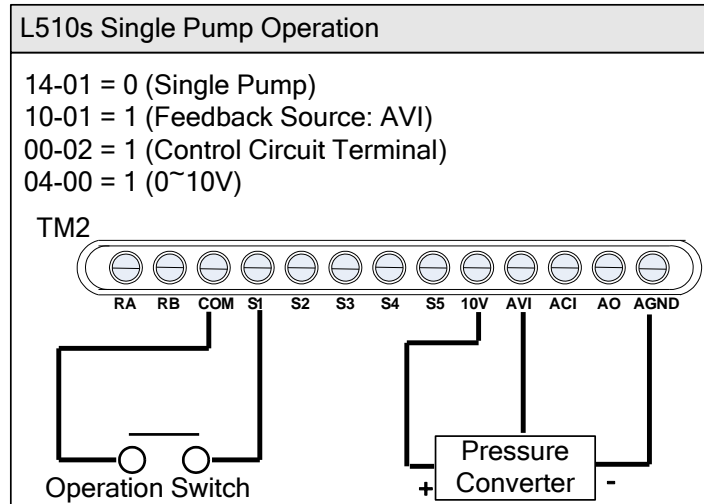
L510s Single Pump Operation

14-01 = 0 (Single Pump)
10-01 = 1 (Feedback Source: AVI)
00-02 = 1 (Control Circuit Terminal)
04-00 = 1 (0~10V)

TM2

RA RB COM S1 S2 S3 S4 S5 10V AVI ACI AO AGND

Operation Switch

+ Pressure Converter -